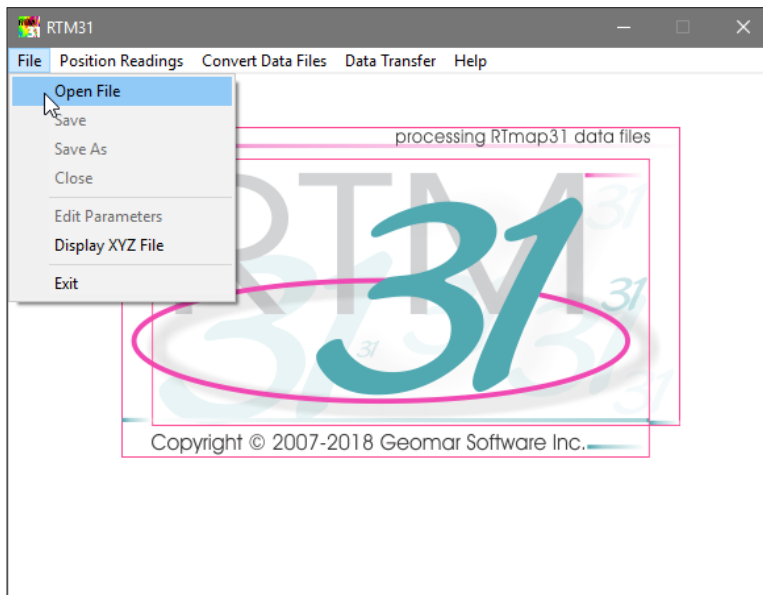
RTM31

File Position Readings Convert Data Files Data Transfer Help

Open File
Save
Save As
Close
Edit Parameters
Display XYZ File
Exit

processing RTmap31 data files

RTM 31

31

31

31

Copyright © 2007-2018 Geomar Software Inc.